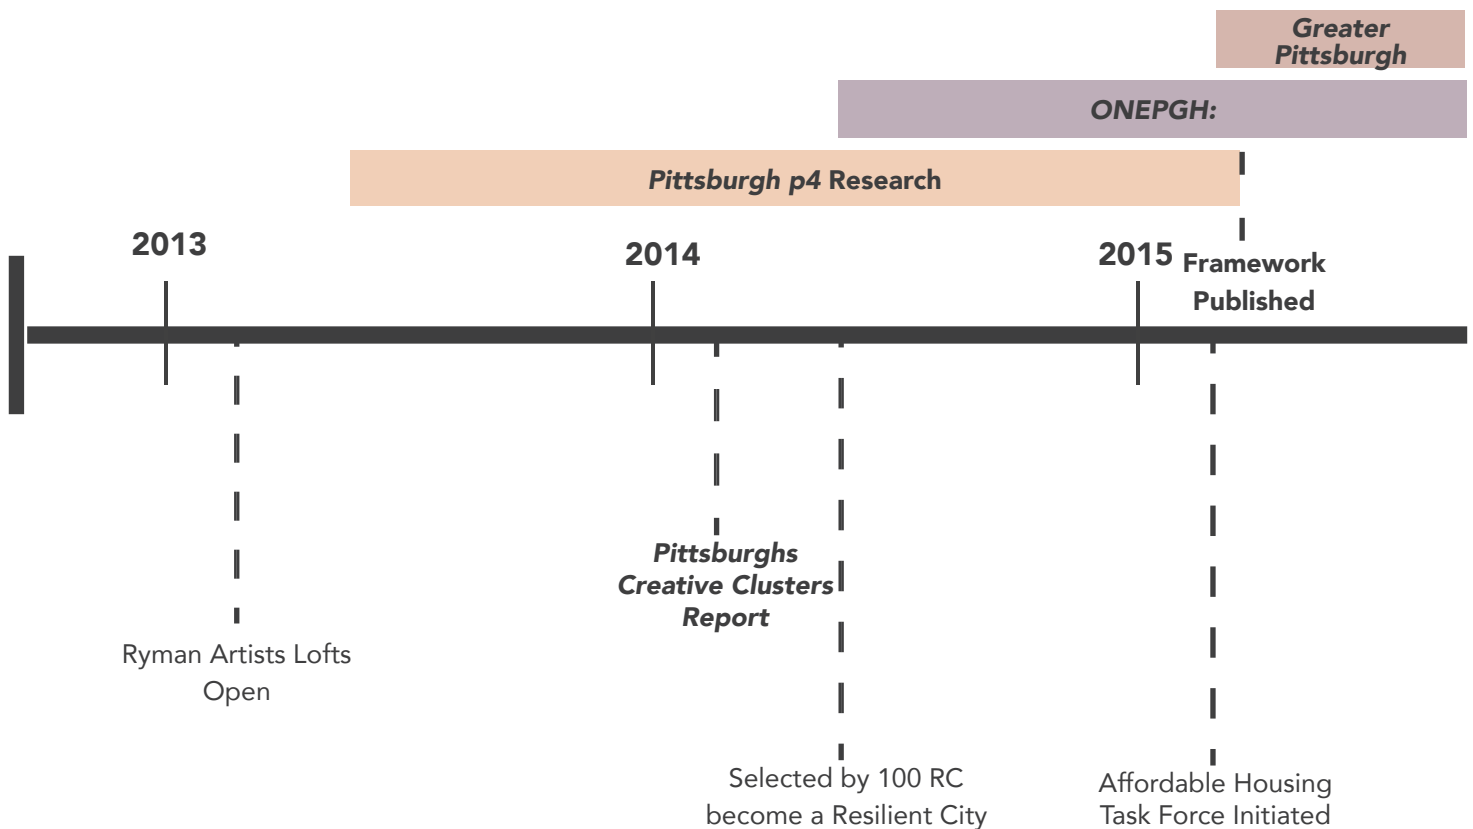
Greater Pittsburgh

ONEPGH:

Pittsburgh p4 Research

2013

2014

2015

Framework Published

Pittsburghs Creative Clusters Report

Ryman Artists Lofts Open

Selected by 100 RC become a Resilient City

Affordable Housing Task Force Initiated